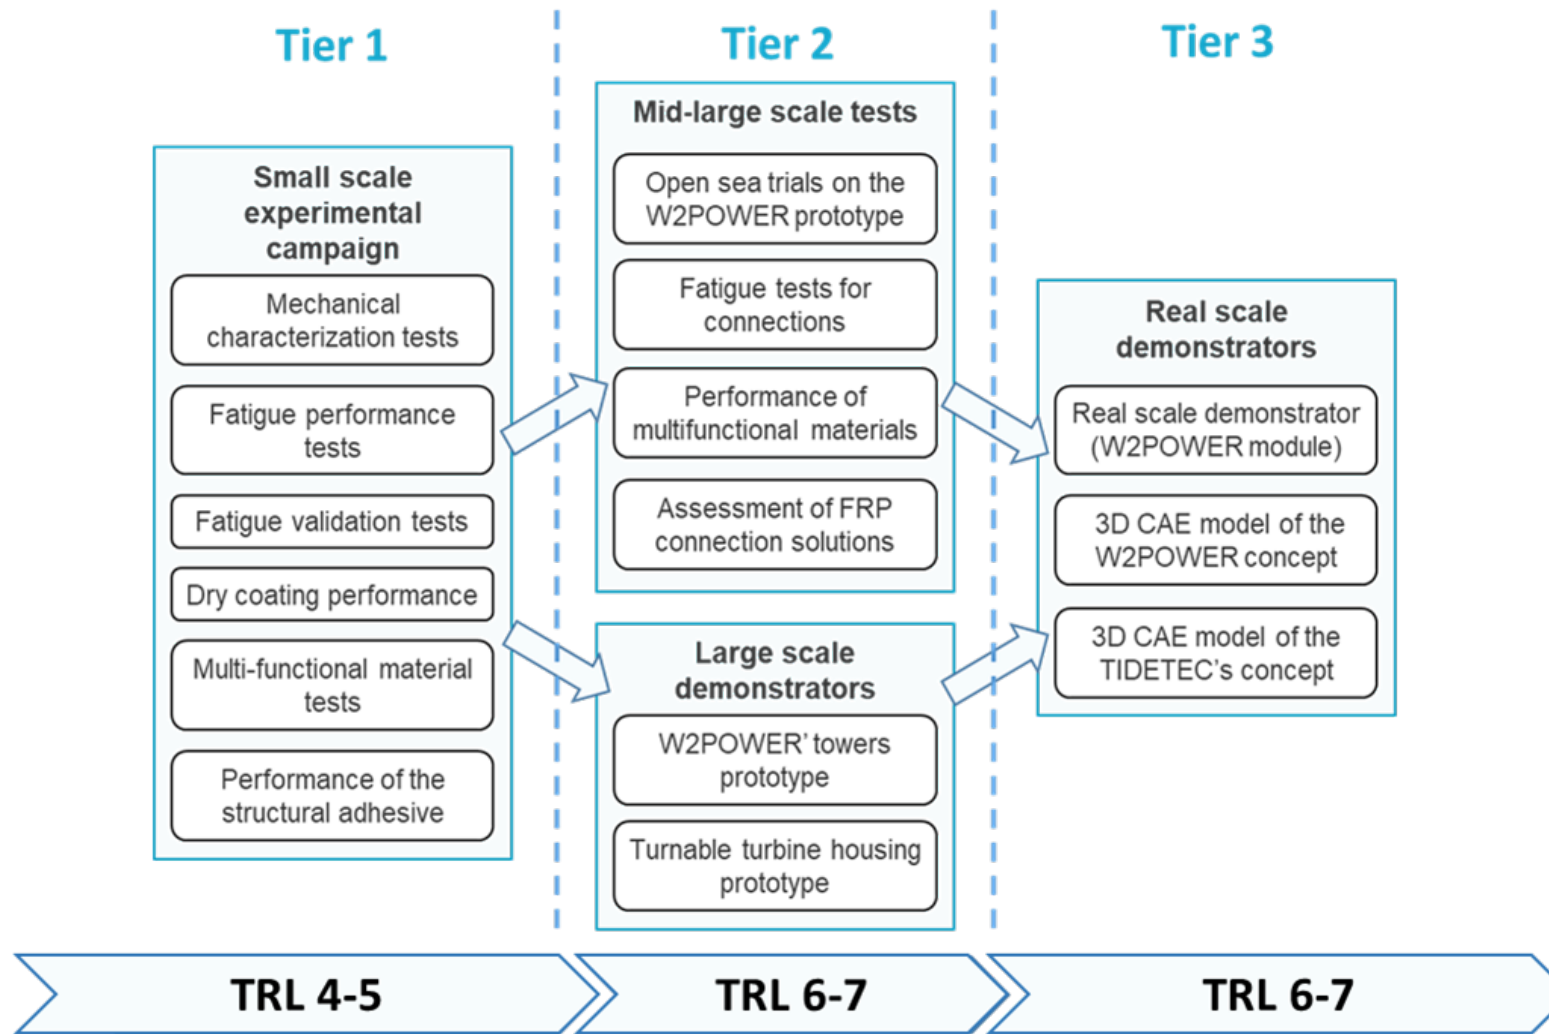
Tier 1

Small scale experimental campaign

Mechanical characterization tests

Fatigue performance tests

Fatigue validation tests

Dry coating performance

Multi-functional material tests

Performance of the structural adhesive

Tier 2

Mid-large scale tests

Open sea trials on the W2POWER prototype

Fatigue tests for connections

Performance of multifunctional materials

Assessment of FRP connection solutions

Large scale demonstrators

W2POWER' towers prototype

Turnable turbine housing prototype

Tier 3

Real scale demonstrators

Real scale demonstrator (W2POWER module)

3D CAE model of the W2POWER concept

3D CAE model of the TIDETEC's concept

TRL 4-5

TRL 6-7

TRL 6-7